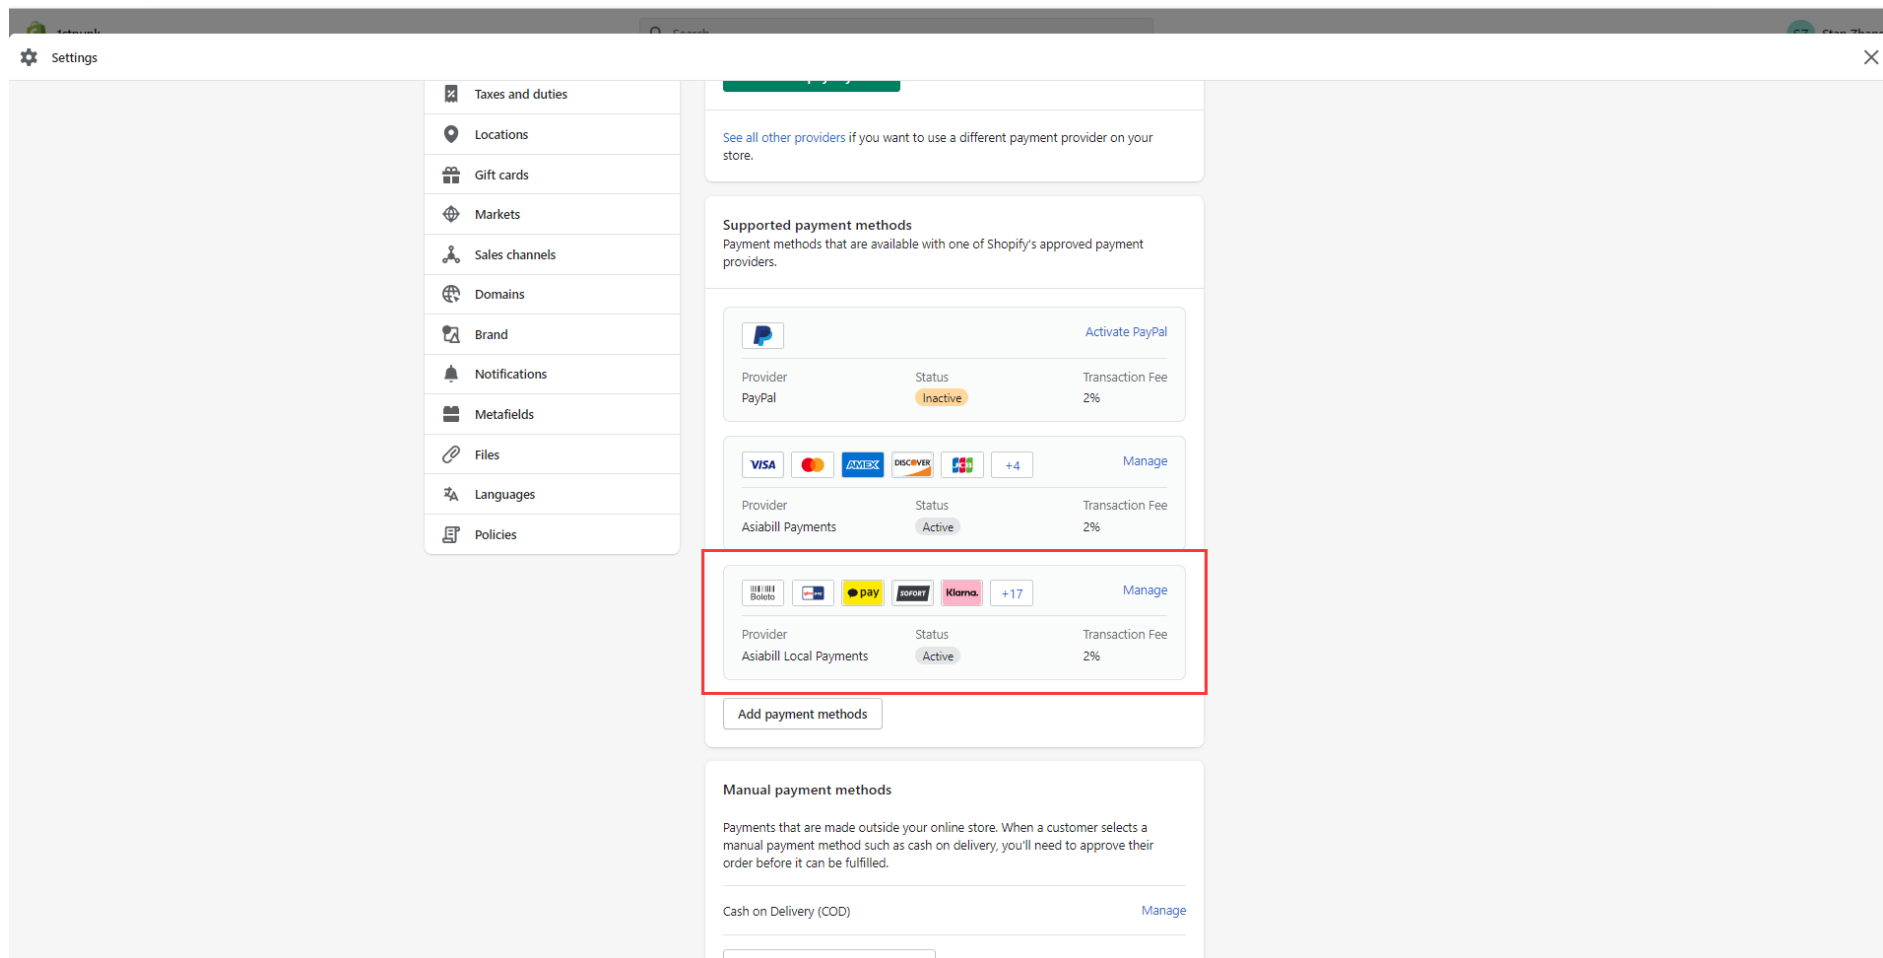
Settings

Taxes and duties
Locations
Gift cards
Markets
Sales channels
Domains
Brand
Notifications
Metafields
Files
Languages
Policies

See all other providers if you want to use a different payment provider on your store.

Supported payment methods
Payment methods that are available with one of Shopify's approved payment providers.

Activate PayPal
Provider
PayPal
Status
Inactive
Transaction Fee
2%

VISA AMEX DISCOVER JCB +4
Manage
Provider
Asiabill Payments
Status
Active
Transaction Fee
2%

Boleto pay SOFORT Klarna. +17
Manage
Provider
Asiabill Local Payments
Status
Active
Transaction Fee
2%

Add payment methods

Manual payment methods

Payments that are made outside your online store. When a customer selects a manual payment method such as cash on delivery, you'll need to approve their order before it can be fulfilled.

Cash on Delivery (COD)
Manage